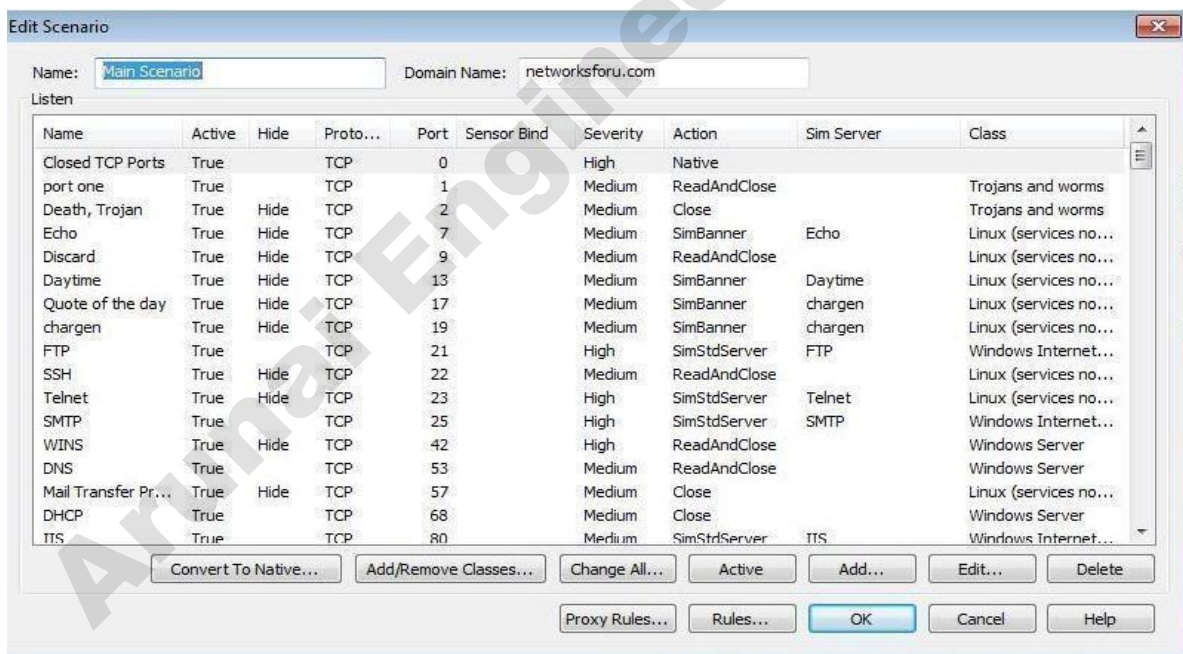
Edit Scenario

Name: Main Scenario

Domain Name: networksforu.com

Listen

| Name | Active | Hide | Proto... | Port | Sensor Bind | Severity | Action | Sim Server | Class |
|---|---|---|---|---|---|---|---|---|---|
| Closed TCP Ports | True | | TCP | 0 | | High | Native | | |
| port one | True | | TCP | 1 | | Medium | ReadAndClose | | Trojans and worms |
| Death, Trojan | True | Hide | TCP | 2 | | Medium | Close | | Trojans and worms |
| Echo | True | Hide | TCP | 7 | | Medium | SimBanner | Echo | Linux (services no... |
| Discard | True | Hide | TCP | 9 | | Medium | ReadAndClose | | Linux (services no... |
| Daytime | True | Hide | TCP | 13 | | Medium | SimBanner | Daytime | Linux (services no... |
| Quote of the day | True | Hide | TCP | 17 | | Medium | SimBanner | chargen | Linux (services no... |
| chargen | True | Hide | TCP | 19 | | Medium | SimBanner | chargen | Linux (services no... |
| FTP | True | | TCP | 21 | | High | SimStdServer | FTP | Windows Internet... |
| SSH | True | Hide | TCP | 22 | | Medium | ReadAndClose | | Linux (services no... |
| Telnet | True | Hide | TCP | 23 | | High | SimStdServer | Telnet | Linux (services no... |
| SMTP | True | | TCP | 25 | | High | SimStdServer | SMTP | Windows Internet... |
| WINS | True | Hide | TCP | 42 | | High | ReadAndClose | | Windows Server |
| DNS | True | | TCP | 53 | | Medium | ReadAndClose | | Windows Server |
| Mail Transfer Pr... | True | Hide | TCP | 57 | | Medium | Close | | Linux (services no... |
| DHCP | True | | TCP | 68 | | Medium | Close | | Windows Server |
| IIS | True | | TCP | 80 | | Medium | SimStdServer | IIS | Windows Internet... |

Convert To Native... Add/Remove Classes... Change All... Active Add... Edit... Delete

Proxy Rules... Rules... OK Cancel Help

Arunai Engineering